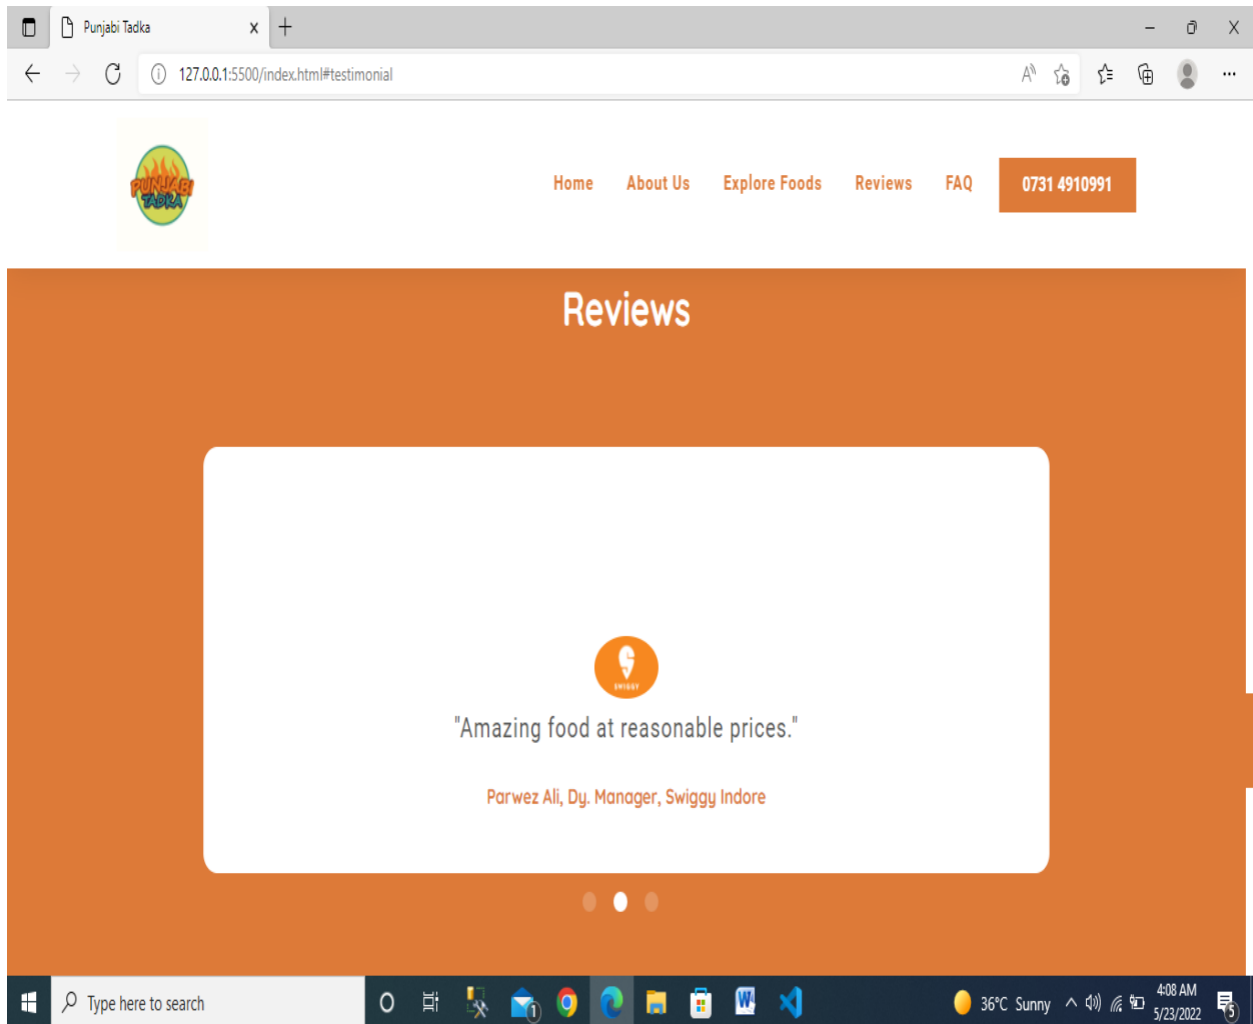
Punjabi Tadka

127.0.0.1:5500/index.html#testimonial

PUNJABI TADKA

Home About Us Explore Foods Reviews FAQ 0731 4910991

Reviews

SWIGGY

"Amazing food at reasonable prices."

Parwez Ali, Dy. Manager, Swiggy Indore

Type here to search

36°C Sunny

4:08 AM
5/23/2022